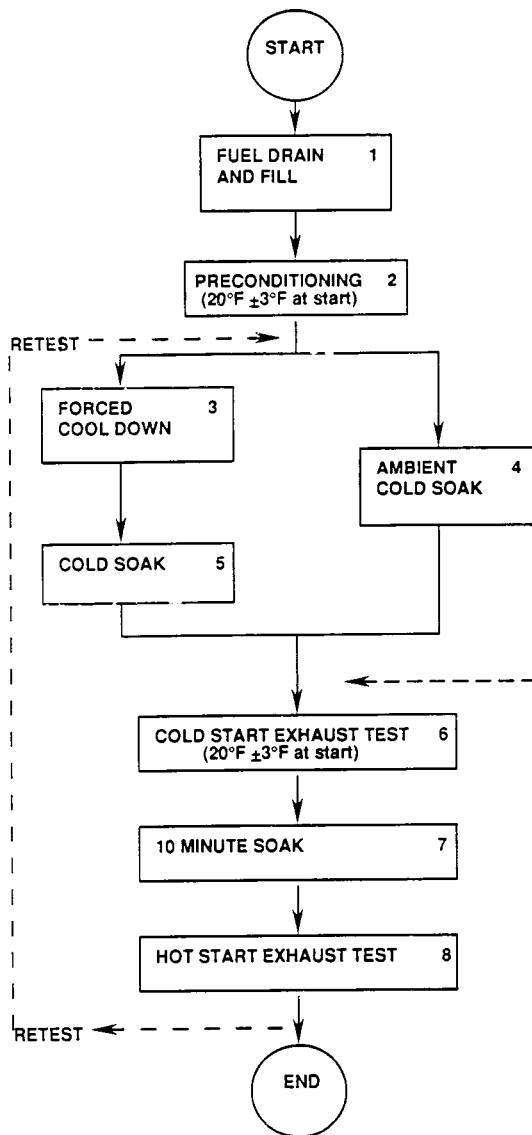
START

FUEL DRAIN AND FILL 1

PRECONDITIONING 2
(20°F $\pm$3°F at start)

RETEST

FORCED COOL DOWN 3

AMBIENT COLD SOAK 4

COLD SOAK 5

COLD START EXHAUST TEST 6
(20°F $\pm$3°F at start)

10 MINUTE SOAK 7

HOT START EXHAUST TEST 8

RETEST

END